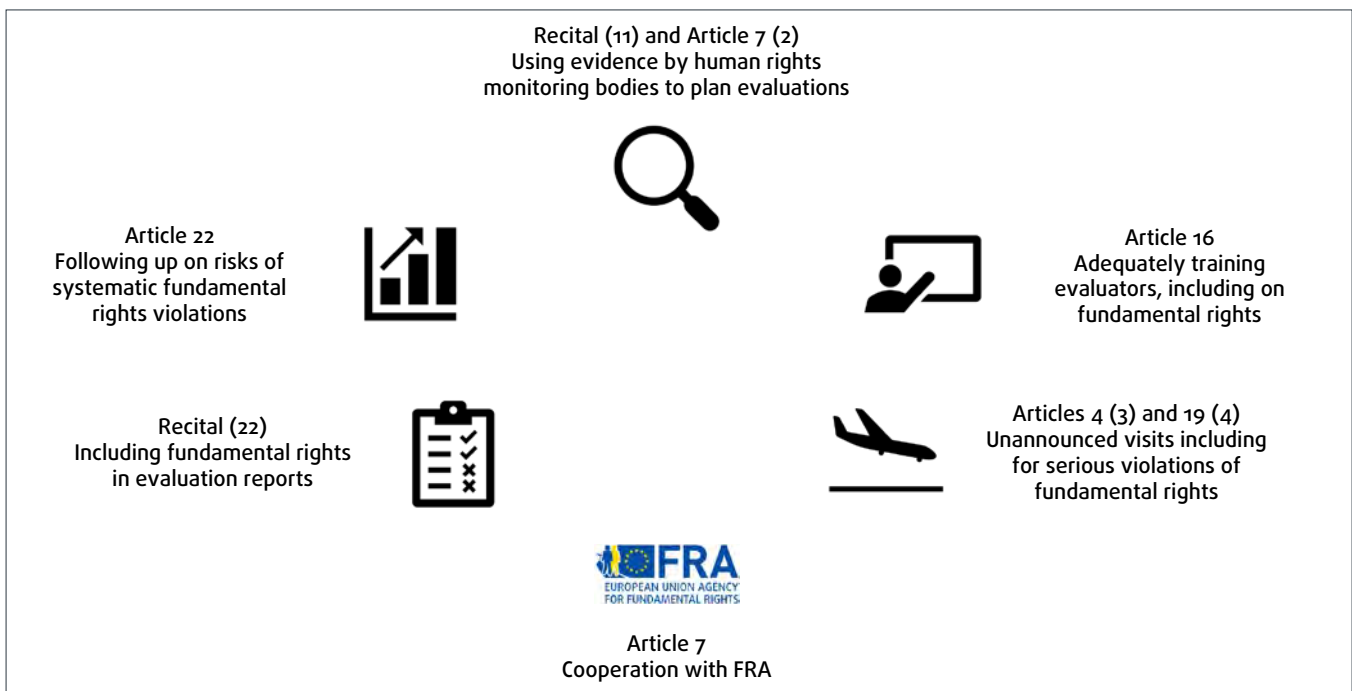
Recital (11) and Article 7 (2)
Using evidence by human rights monitoring bodies to plan evaluations

Article 22
Following up on risks of systematic fundamental rights violations

Article 16
Adequately training evaluators, including on fundamental rights

Recital (22)
Including fundamental rights in evaluation reports

Articles 4 (3) and 19 (4)
Unannounced visits including for serious violations of fundamental rights

FRA
EUROPEAN UNION AGENCY FOR FUNDAMENTAL RIGHTS

Article 7
Cooperation with FRA